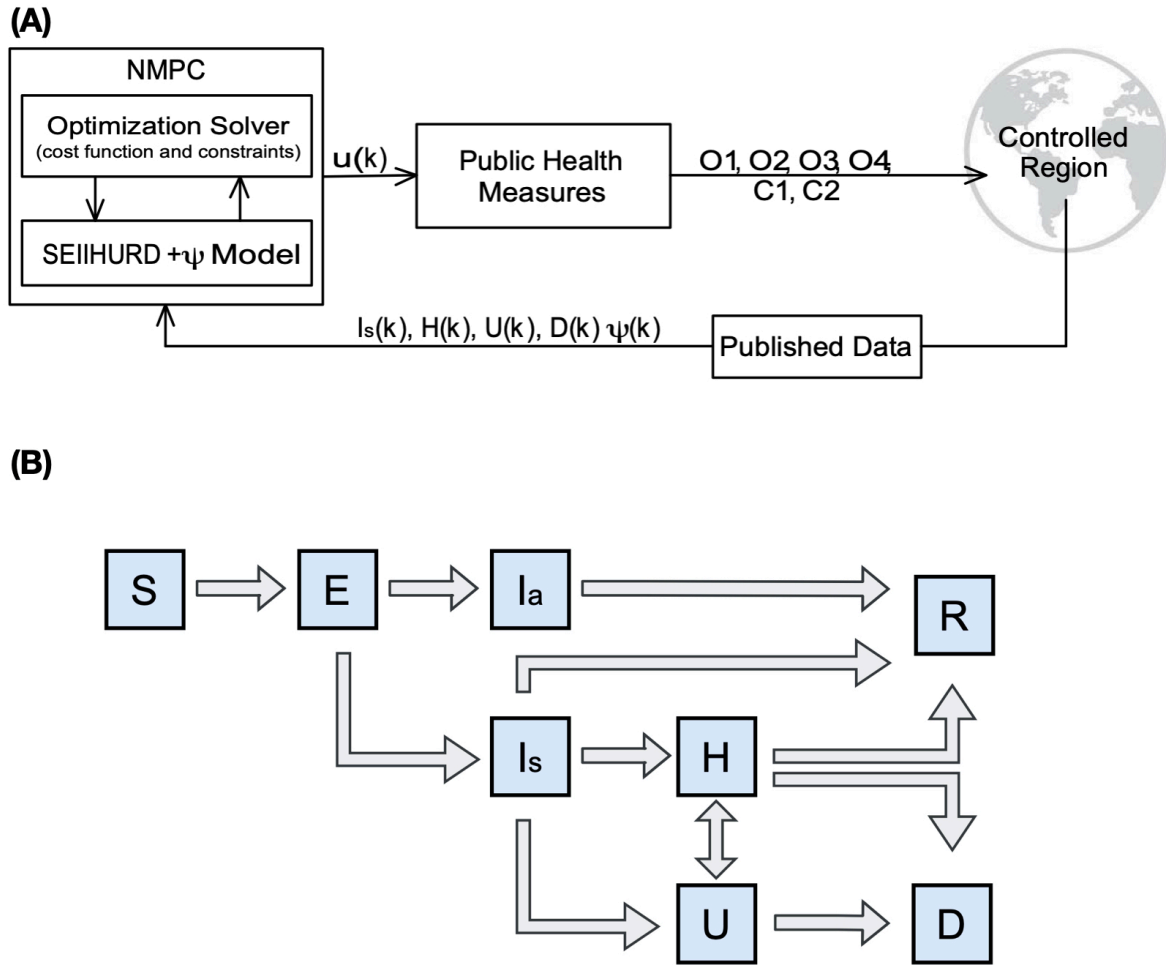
(A)

NMPC

Optimization Solver
(cost function and constraints)

SEIIHURD +$\psi$ Model

u(k)

Public Health Measures

O1, O2, O3, O4, C1, C2

Controlled Region

$I_s(k)$, H(k), U(k), D(k) $\psi(k)$

Published Data

(B)

S

E

$I_a$

R

$I_s$

H

U

D